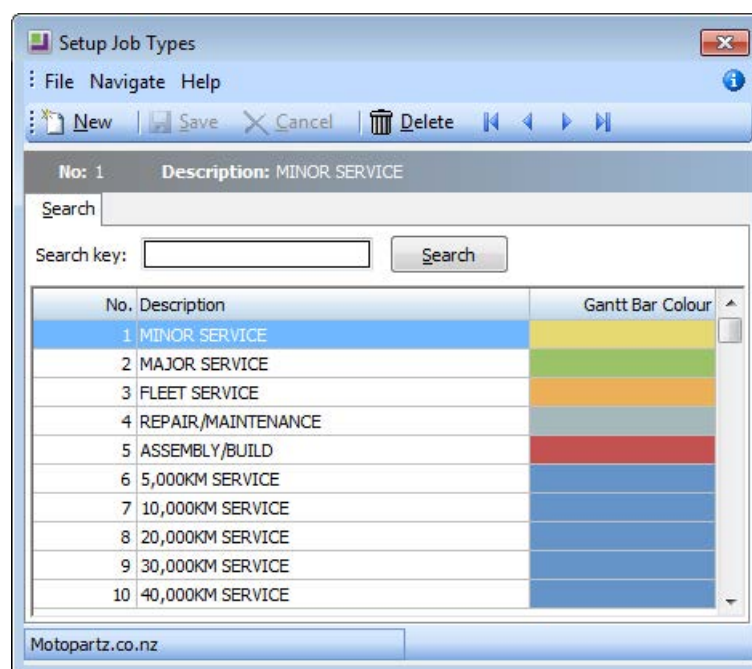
Setup Job Types

File Navigate Help

New Save Cancel Delete

No: 1 Description: MINOR SERVICE

Search

Search key: Search

| No. | Description | Gantt Bar Colour |
|---|---|---|
| 1 | MINOR SERVICE | |
| 2 | MAJOR SERVICE | |
| 3 | FLEET SERVICE | |
| 4 | REPAIR/MAINTENANCE | |
| 5 | ASSEMBLY/BUILD | |
| 6 | 5,000KM SERVICE | |
| 7 | 10,000KM SERVICE | |
| 8 | 20,000KM SERVICE | |
| 9 | 30,000KM SERVICE | |
| 10 | 40,000KM SERVICE | |

Motopartz.co.nz